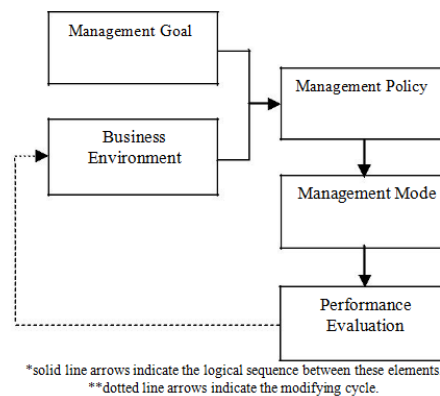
Management Goal

Business Environment

Management Policy

Management Mode

Performance Evaluation

*solid line arrows indicate the logical sequence between these elements
**dotted line arrows indicate the modifying cycle.